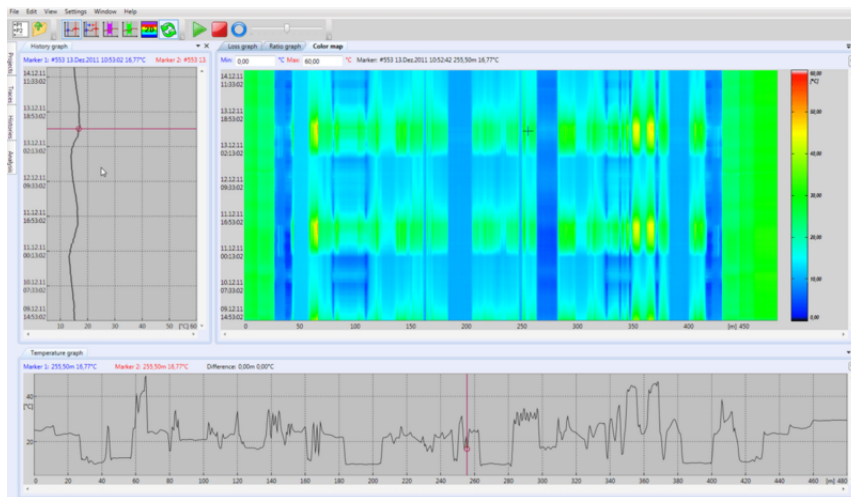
File Edit View Settings Window Help

Projects Tracks Histories Analysis

History graph

Marker 1: #553 13.Dez.2011 10:53:02 16,77°C Marker 2: #553 13.

14.12.11 11:33:02
13.12.11 18:53:02
13.12.11 02:13:02
12.12.11 09:33:02
11.12.11 16:53:02
11.12.11 00:13:02
10.12.11 07:33:02
09.12.11 14:53:02

10 20 30 40 50 [°C] 60

Loss graph Ratio graph Color map

Min: 0,00 °C Max: 60,00 °C Marker: #553 13.Dez.2011 10:52:42 255,50m 16,77°C

14.12.11 11:33:02
13.12.11 18:53:02
13.12.11 02:13:02
12.12.11 09:33:02
11.12.11 16:53:02
11.12.11 00:13:02
10.12.11 07:33:02
09.12.11 14:53:02

0 50 100 150 200 250 300 350 400 [m] 450

60,00 [°C]
50,00
40,00
30,00
20,00
10,00
0,00

Temperature graph

Marker 1: 255,50m 16,77°C Marker 2: 255,50m 16,77°C Difference: 0,00m 0,00°C

40 [°C] 20

0 20 40 60 80 100 120 140 160 180 200 220 240 260 280 300 320 340 360 380 400 420 440 460 [m] 480